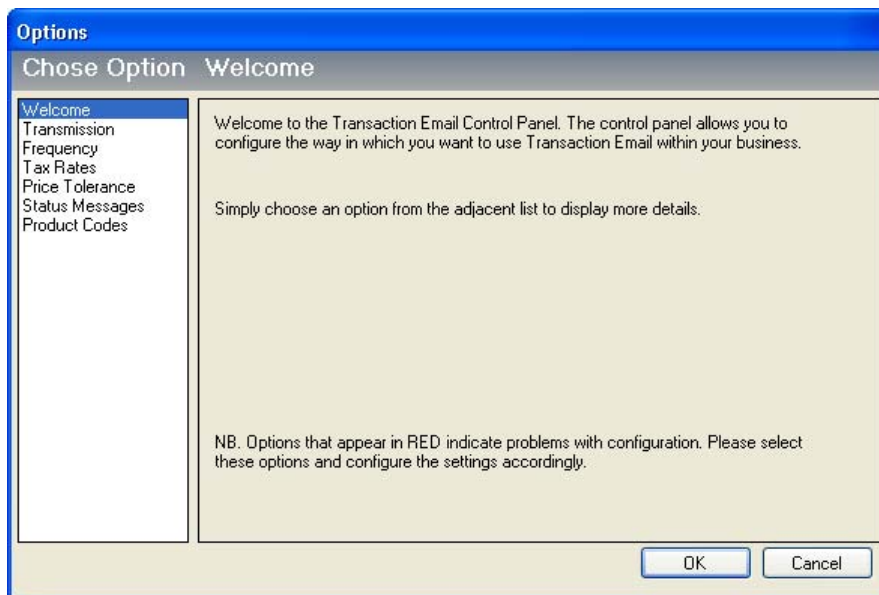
Options

Chose Option Welcome

Welcome
Transmission
Frequency
Tax Rates
Price Tolerance
Status Messages
Product Codes

Welcome to the Transaction Email Control Panel. The control panel allows you to configure the way in which you want to use Transaction Email within your business.

Simply choose an option from the adjacent list to display more details.

NB. Options that appear in RED indicate problems with configuration. Please select these options and configure the settings accordingly.

OK Cancel